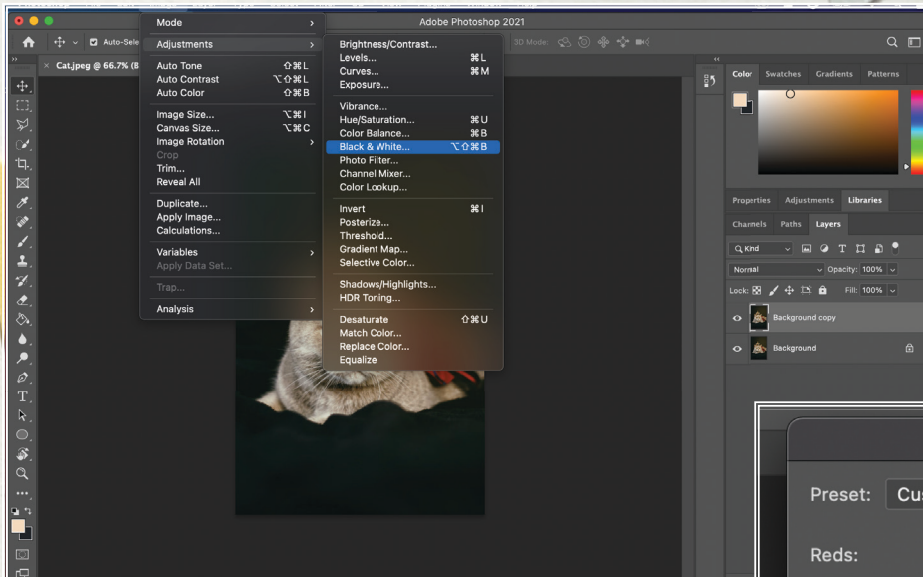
Adobe Photoshop 2021

Auto-Sele

3D Mode:

Cat.jpeg @ 66.7% (B

Mode
Adjustments
Auto Tone ⇧⌘L
Auto Contrast ⌥⇧⌘L
Auto Color ⇧⌘B
Image Size... ⌥⌘I
Canvas Size... ⌥⌘C
Image Rotation
Crop
Trim...
Reveal All
Duplicate...
Apply Image...
Calculations...
Variables
Apply Data Set...
Trap...
Analysis

Brightness/Contrast...
Levels... ⌘L
Curves... ⌘M
Exposure...
Vibrance...
Hue/Saturation... ⌘U
Color Balance... ⌘B
Black & White... ⌥⇧⌘B
Photo Filter...
Channel Mixer...
Color Lookup...
Invert ⌘I
Posterize...
Threshold...
Gradient Map...
Selective Color...
Shadows/Highlights...
HDR Toning...
Desaturate ⇧⌘U
Match Color...
Replace Color...
Equalize

Color Swatches Gradients Patterns

Properties Adjustments Libraries

Channels Paths Layers

Kind

Normal Opacity: 100%

Lock: Fill: 100%

Background copy

Background

Preset: Cu

Reds: